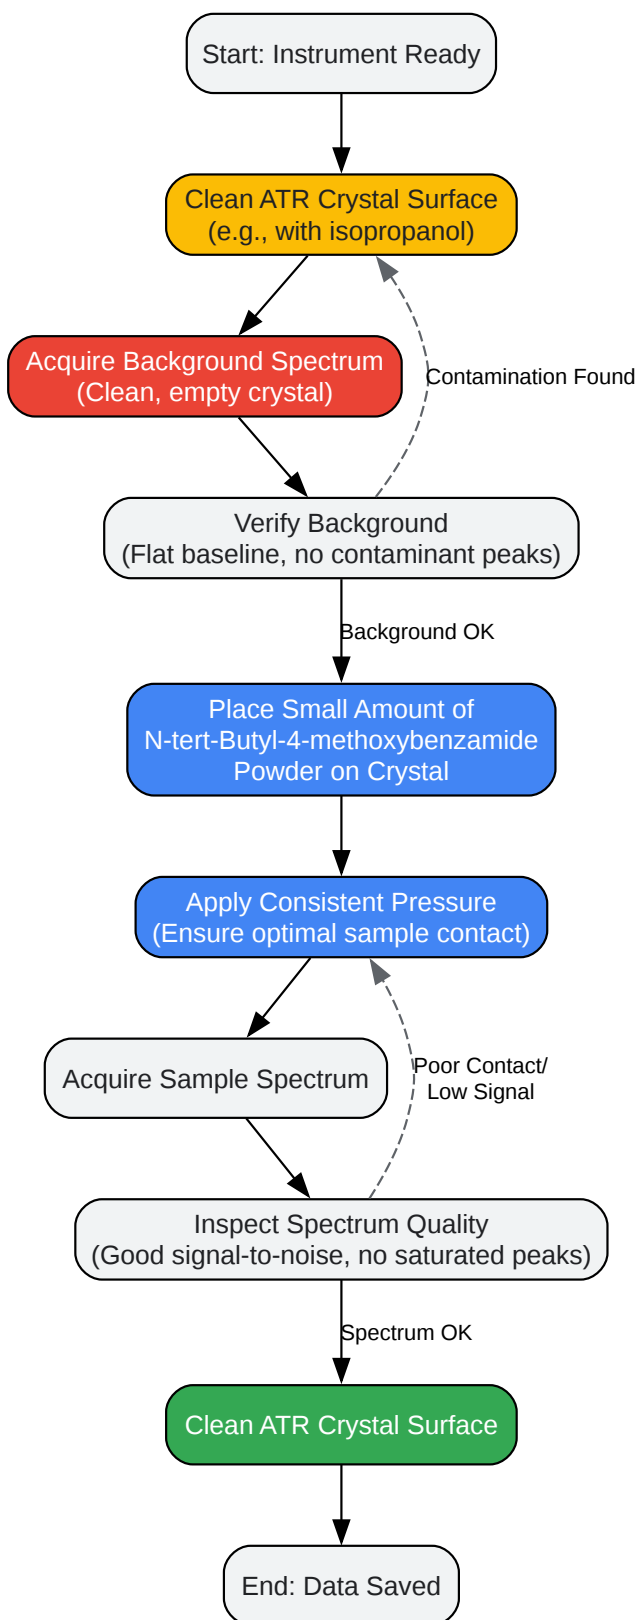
Start: Instrument Ready

Clean ATR Crystal Surface
(e.g., with isopropanol)

Acquire Background Spectrum
(Clean, empty crystal)

Contamination Found

Verify Background
(Flat baseline, no contaminant peaks)

Background OK

Place Small Amount of
N-tert-Butyl-4-methoxybenzamide
Powder on Crystal

Apply Consistent Pressure
(Ensure optimal sample contact)

Acquire Sample Spectrum

Poor Contact/
Low Signal

Inspect Spectrum Quality
(Good signal-to-noise, no saturated peaks)

Spectrum OK

Clean ATR Crystal Surface

End: Data Saved